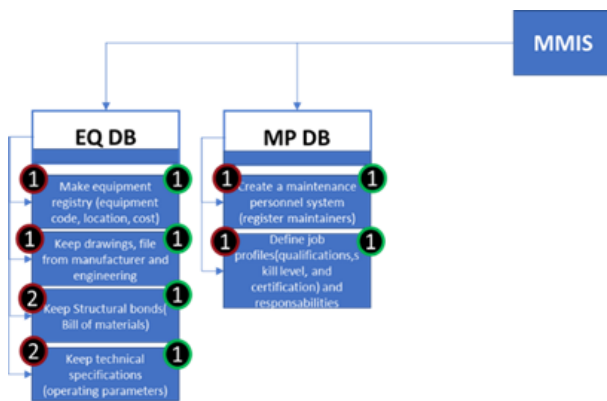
MMIS

EQ DB

1 Make equipment registry (equipment code, location, cost) 1

1 Keep drawings, file from manufacturer and engineering 1

2 Keep Structural bonds( Bill of materials) 1

2 Keep technical specifications (operating parameters) 1

MP DB

1 Create a maintenance personnel system (register maintainers) 1

1 Define job profiles(qualifications,s kill level, and certification) and responsabilities 1